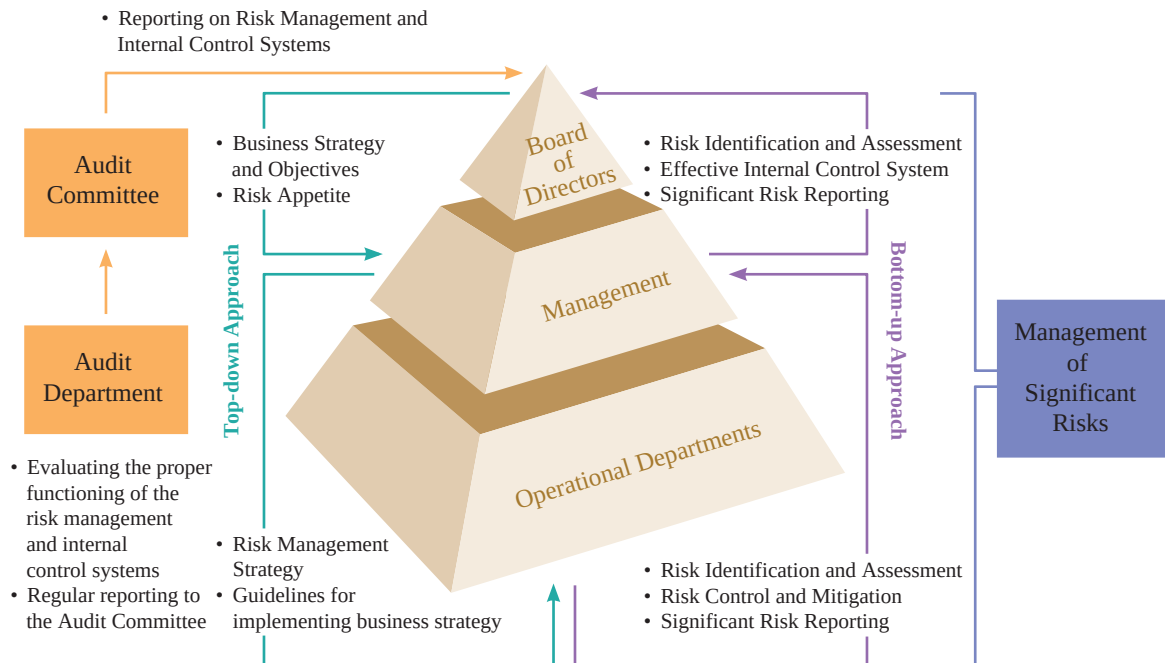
• Reporting on Risk Management and Internal Control Systems

Audit Committee

Audit Department

• Evaluating the proper functioning of the risk management and internal control systems
• Regular reporting to the Audit Committee

• Business Strategy and Objectives
• Risk Appetite

Top-down Approach

• Risk Management Strategy
• Guidelines for implementing business strategy

Board of Directors

Management

Operational Departments

• Risk Identification and Assessment
• Effective Internal Control System
• Significant Risk Reporting

Bottom-up Approach

• Risk Identification and Assessment
• Risk Control and Mitigation
• Significant Risk Reporting

Management of Significant Risks